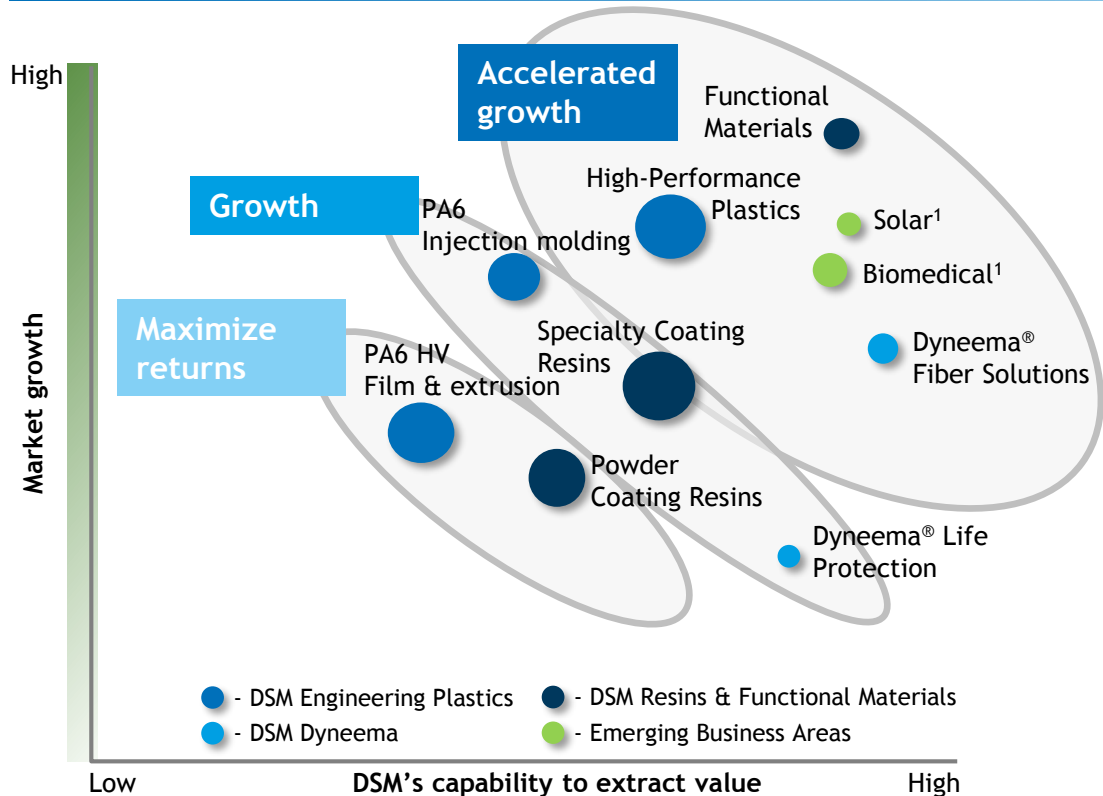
High

Market growth

Accelerated growth

Growth

Maximize returns

Functional Materials

High-Performance Plastics

PA6 Injection molding

Solar¹

Biomedical¹

Specialty Coating Resins

Dyneema® Fiber Solutions

PA6 HV Film & extrusion

Powder Coating Resins

Dyneema® Life Protection

- DSM Engineering Plastics
- DSM Resins & Functional Materials
- DSM Dyneema
- Emerging Business Areas

Low

DSM's capability to extract value

High